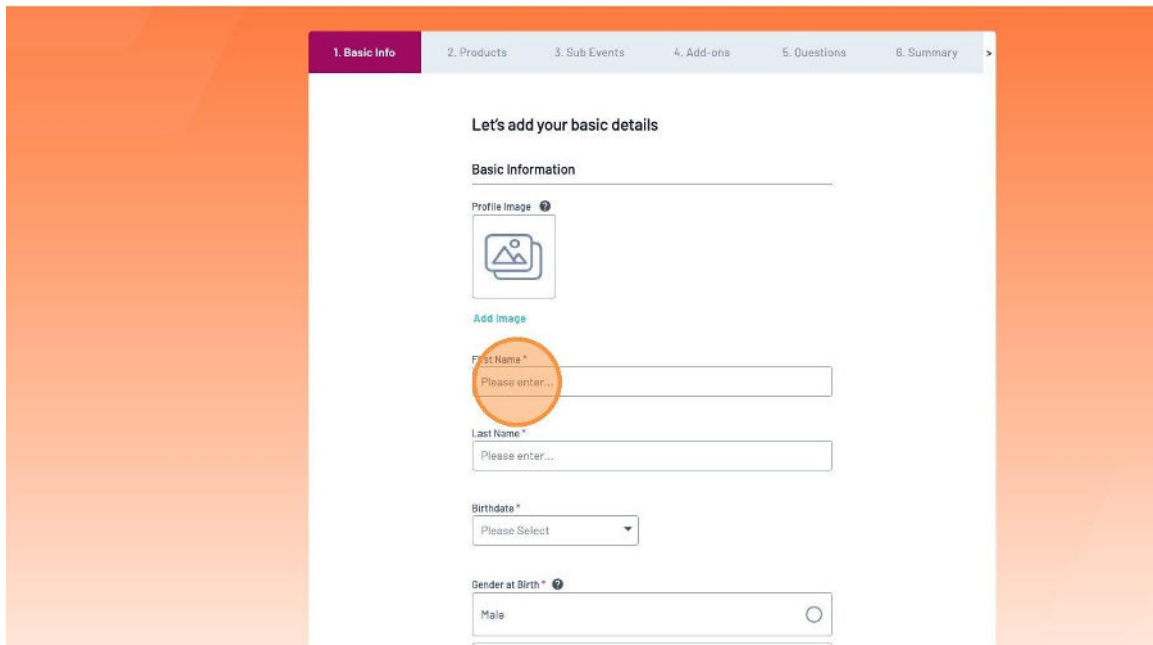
1. Basic Info
2. Products
3. Sub Events
4. Add-ons
5. Questions
6. Summary
>

Let's add your basic details

Basic Information

Profile Image

Add Image

F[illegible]st Name *
Please enter...

Last Name *
Please enter...

Birthdate *
Please Select

Gender at Birth *
Male